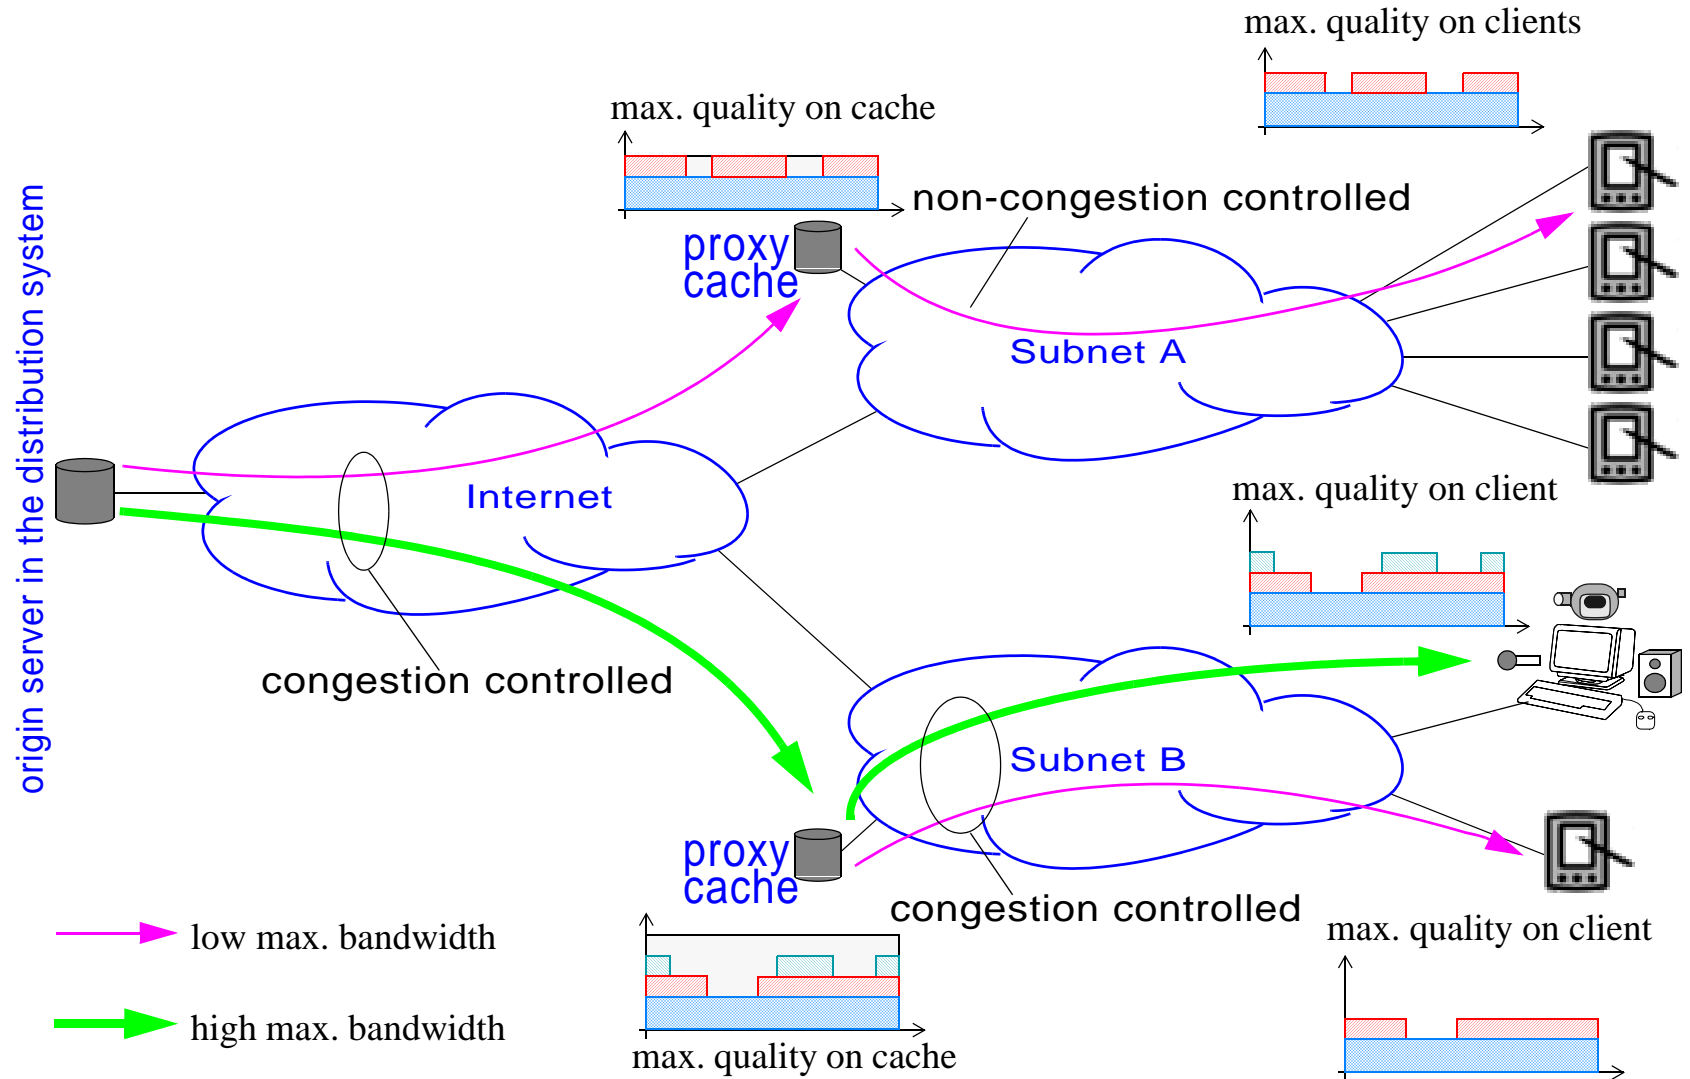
max. quality on clients

max. quality on cache

non-congestion controlled

proxy cache

Subnet A

origin server in the distribution system

Internet

max. quality on client

congestion controlled

Subnet B

proxy cache

congestion controlled

low max. bandwidth

max. quality on client

high max. bandwidth

max. quality on cache